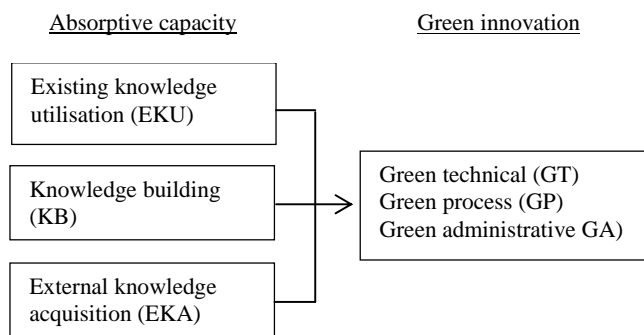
Absorptive capacity

Green innovation

Existing knowledge utilisation (EKU)

Knowledge building (KB)

External knowledge acquisition (EKA)

Green technical (GT)
Green process (GP)
Green administrative GA)